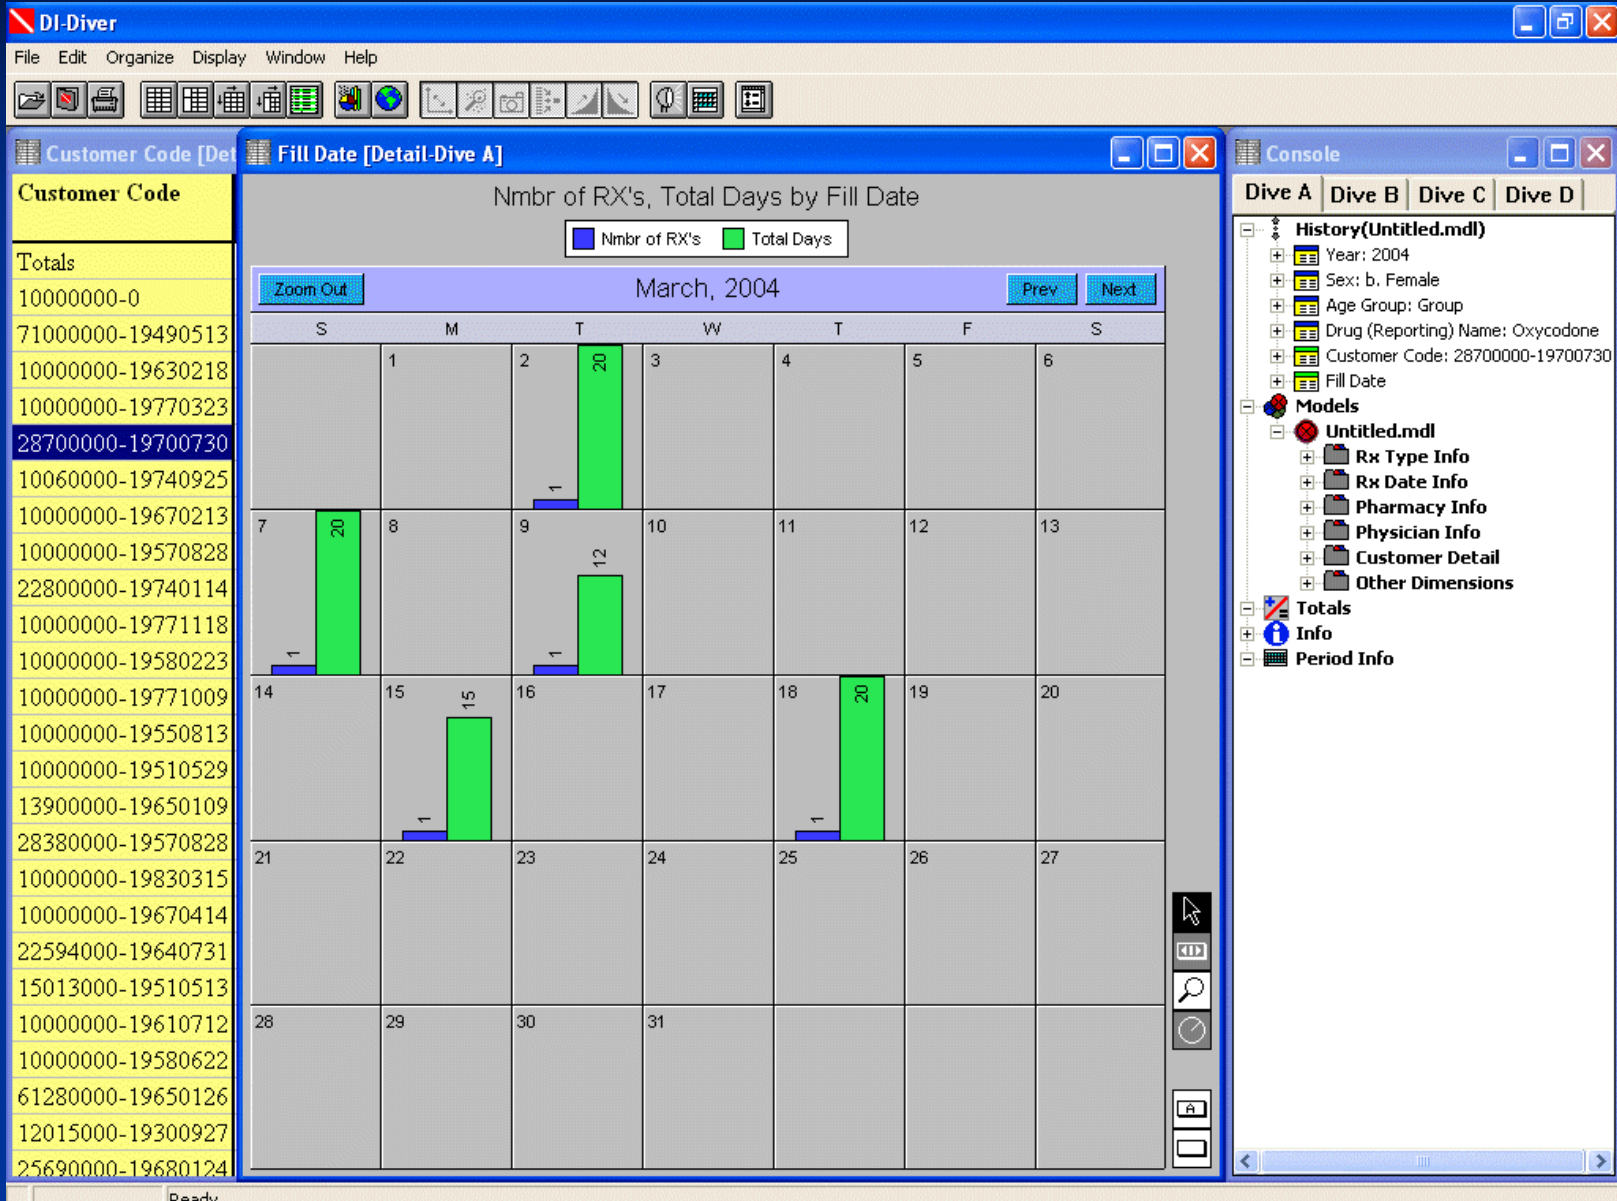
DI-Diver

File Edit Organize Display Window Help

Customer Code [Det

Customer Code

Totals
10000000-0
71000000-19490513
10000000-19630218
10000000-19770323
28700000-19700730
10060000-19740925
10000000-19670213
10000000-19570828
22800000-19740114
10000000-19771118
10000000-19580223
10000000-19771009
10000000-19550813
10000000-19510529
13900000-19650109
28380000-19570828
10000000-19830315
10000000-19670414
22594000-19640731
15013000-19510513
10000000-19610712
10000000-19580622
61280000-19650126
12015000-19300927
25690000-19680124

Fill Date [Detail-Dive A]

Nmbr of RX's, Total Days by Fill Date

Nmbr of RX's Total Days

Zoom Out March, 2004 Prev Next

| S | M | T | W | T | F | S |
|---|---|---|---|---|---|---|
| | 1 | 2 1 20 | 3 | 4 | 5 | 6 |
| 7 1 20 | 8 | 9 1 12 | 10 | 11 | 12 | 13 |
| 14 | 15 1 15 | 16 | 17 | 18 1 20 | 19 | 20 |
| 21 | 22 | 23 | 24 | 25 | 26 | 27 |
| 28 | 29 | 30 | 31 | | | |

Console

Dive A Dive B Dive C Dive D

History(Untitled.mdl)
Year: 2004
Sex: b. Female
Age Group: Group
Drug (Reporting) Name: Oxycodone
Customer Code: 28700000-19700730
Fill Date
Models
Untitled.mdl
Rx Type Info
Rx Date Info
Pharmacy Info
Physician Info
Customer Detail
Other Dimensions
Totals
Info
Period Info

Ready